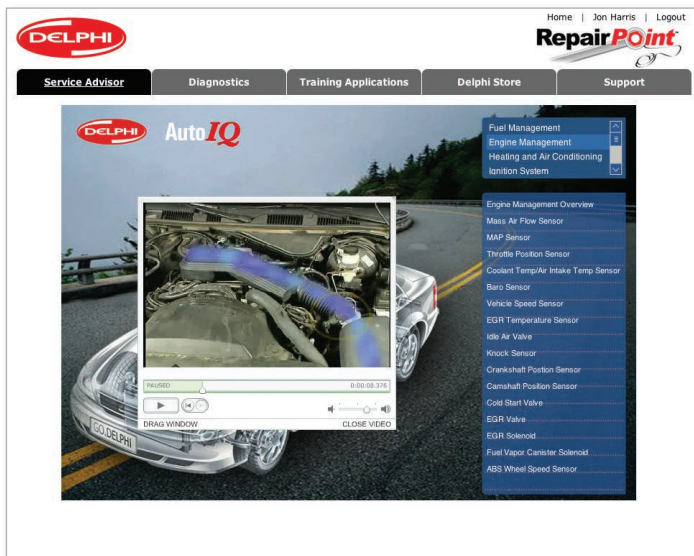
DELPHI

Home | Jon Harris | Logout

RepairPoint

Service Advisor | Diagnostics | Training Applications | Delphi Store | Support

DELPHI AutoIQ

Fuel Management
Engine Management
Heating and Air Conditioning
Ignition System

Engine Management Overview
Mass Air Flow Sensor
MAP Sensor
Throttle Position Sensor
Coolant Temp/Air Intake Temp Sensor
Baro Sensor
Vehicle Speed Sensor
EGR Temperature Sensor
Idle Air Valve
Knock Sensor
Crankshaft Postion Sensor
Camshaft Position Sensor
Cold Start Valve
EGR Valve
EGR Solenoid
Fuel Vapor Canister Solenoid
ABS Wheel Speed Sensor

PAUSED
0:00:08:376
DRAG WINDOW
CLOSE VIDEO

GO.DELPHI